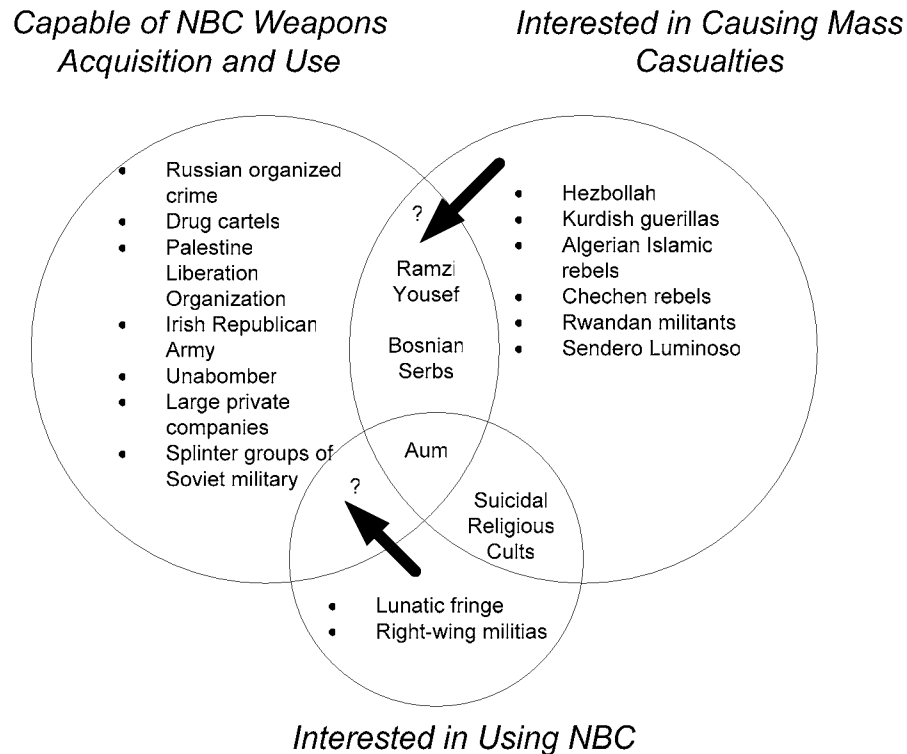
Capable of NBC Weapons Acquisition and Use

Interested in Causing Mass Casualties

- Russian organized crime
- Drug cartels
- Palestine Liberation Organization
- Irish Republican Army
- Unabomber
- Large private companies
- Splinter groups of Soviet military

?

Ramzi Yousef

Bosnian Serbs

- Hezbollah
- Kurdish guerillas
- Algerian Islamic rebels
- Chechen rebels
- Rwandan militants
- Sendero Luminoso

Aum

?

Suicidal Religious Cults

- Lunatic fringe
- Right-wing militias

Interested in Using NBC